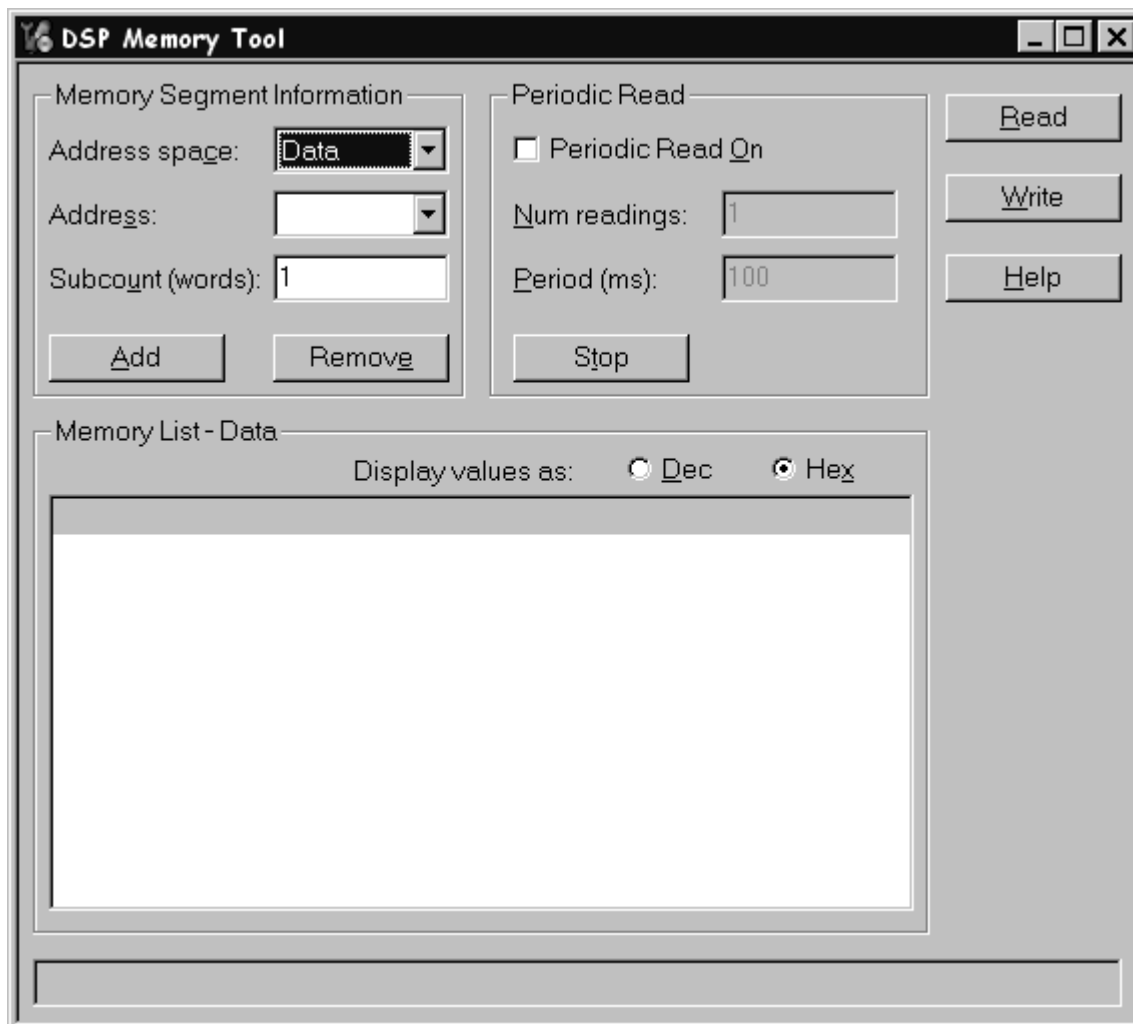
DSP Memory Tool

Memory Segment Information

Address space: Data

Address:

Subcount (words): 1

Add

Remove

Periodic Read

Periodic Read On

Num readings: 1

Period (ms): 100

Stop

Read

Write

Help

Memory List - Data

Display values as: Dec Hex